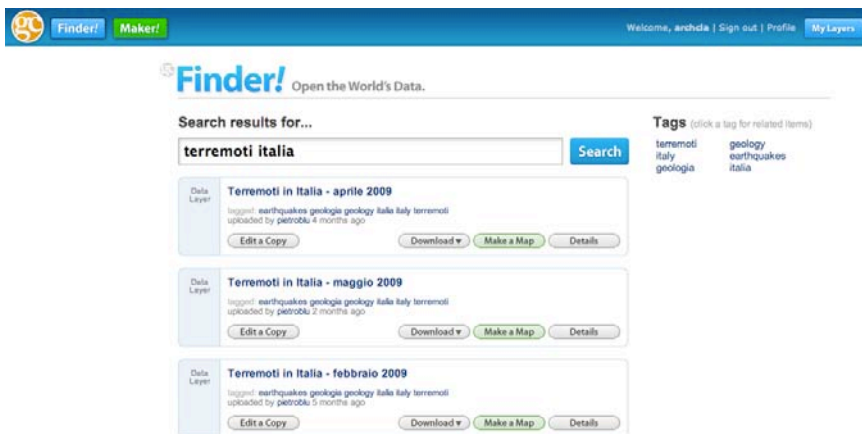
gc Finder! Maker!

Welcome, archda | Sign out | Profile My Layers

Finder! Open the World's Data.

Search results for...

terremoti italia

Search

Tags (click a tag for related items)

terremoti
italy
geologia

geology
earthquakes
italia

Data Layer

Terremoti in Italia - aprile 2009

tagged: earthquakes geologia geology italia italy terremoti
uploaded by pietroblu 4 months ago

Edit a Copy

Download ▾ Make a Map Details

Data Layer

Terremoti in Italia - maggio 2009

tagged: earthquakes geologia geology italia italy terremoti
uploaded by pietroblu 2 months ago

Edit a Copy

Download ▾ Make a Map Details

Data Layer

Terremoti in Italia - febbraio 2009

tagged: earthquakes geologia geology italia italy terremoti
uploaded by pietroblu 5 months ago

Edit a Copy

Download ▾ Make a Map Details